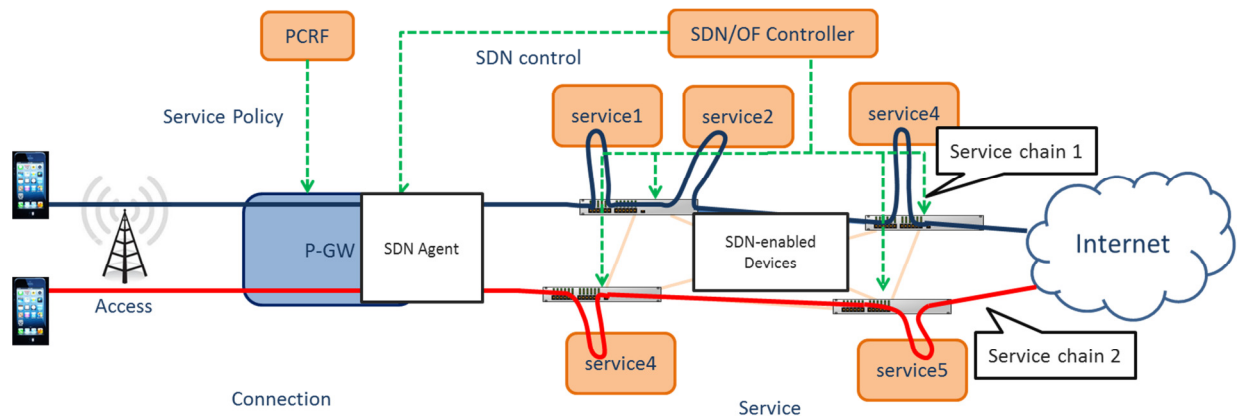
PCRF

SDN/OF Controller

SDN control

Service Policy

service1

service2

service4

Service chain 1

P-GW

SDN Agent

SDN-enabled Devices

Internet

Access

service4

service5

Service chain 2

Connection

Service